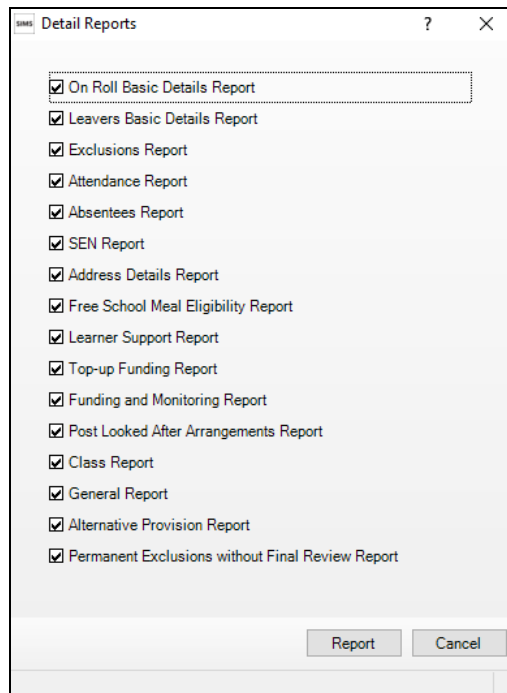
SIMS Detail Reports ? ×

☑ On Roll Basic Details Report
☑ Leavers Basic Details Report
☑ Exclusions Report
☑ Attendance Report
☑ Absentees Report
☑ SEN Report
☑ Address Details Report
☑ Free School Meal Eligibility Report
☑ Learner Support Report
☑ Top-up Funding Report
☑ Funding and Monitoring Report
☑ Post Looked After Arrangements Report
☑ Class Report
☑ General Report
☑ Alternative Provision Report
☑ Permanent Exclusions without Final Review Report

Report Cancel